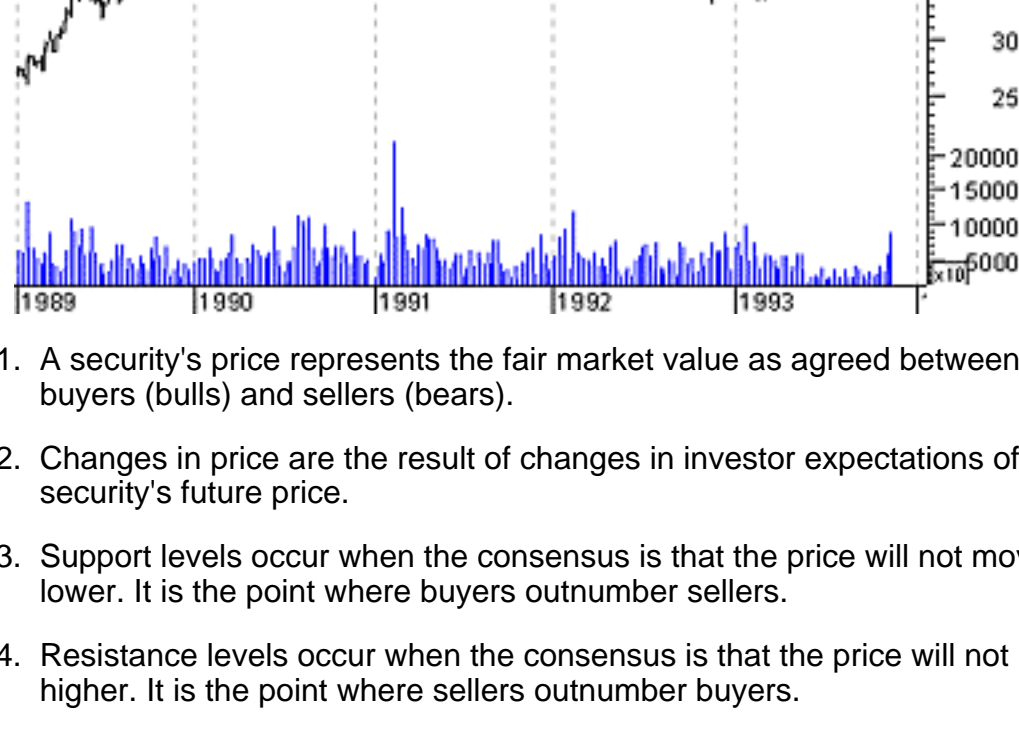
30
25
20000
15000
10000
x10 5000
1989
1990
1991
1992
1993

1. A security's price represents the fair market value as agreed between buyers (bulls) and sellers (bears).

2. Changes in price are the result of changes in investor expectations of security's future price.

3. Support levels occur when the consensus is that the price will not mov lower. It is the point where buyers outnumber sellers.

4. Resistance levels occur when the consensus is that the price will not higher. It is the point where sellers outnumber buyers.